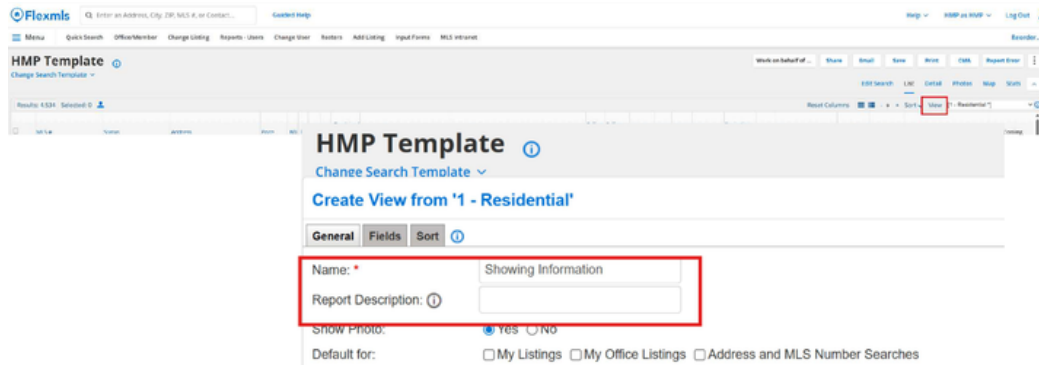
Flexmls Enter an Address, City, ZIP, MLS #, or Contact... Contact Help

Help HMP as HMP Log Out

Menu Quick Search Office/Member Change Listing Reports - Users Change User Rosters Add Listing Input Forms MLS Intranet Reorder

HMP Template

Change Search Template

Work on behalf of ... Share Email Save Print CMA Report Error

Edit Search List Detail Photos Map Stats

Results: 1,534 Selected: 0

Reset Columns Sort View 1 - Residential

HMP Template

Change Search Template

Create View from '1 - Residential'

General Fields Sort

Name: * Showing Information

Report Description:

Show Photo: Yes No

Default for: My Listings My Office Listings Address and MLS Number Searches